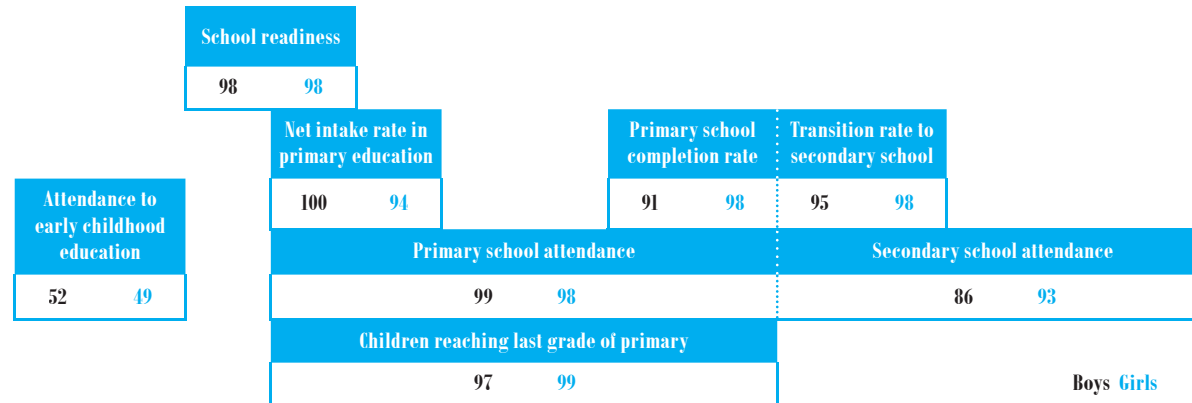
School readiness

98 98

Net intake rate in primary education

100 94

Primary school completion rate

91 98

Transition rate to secondary school

95 98

Attendance to early childhood education

52 49

Primary school attendance

99 98

Secondary school attendance

86 93

Children reaching last grade of primary

97 99

Boys Girls